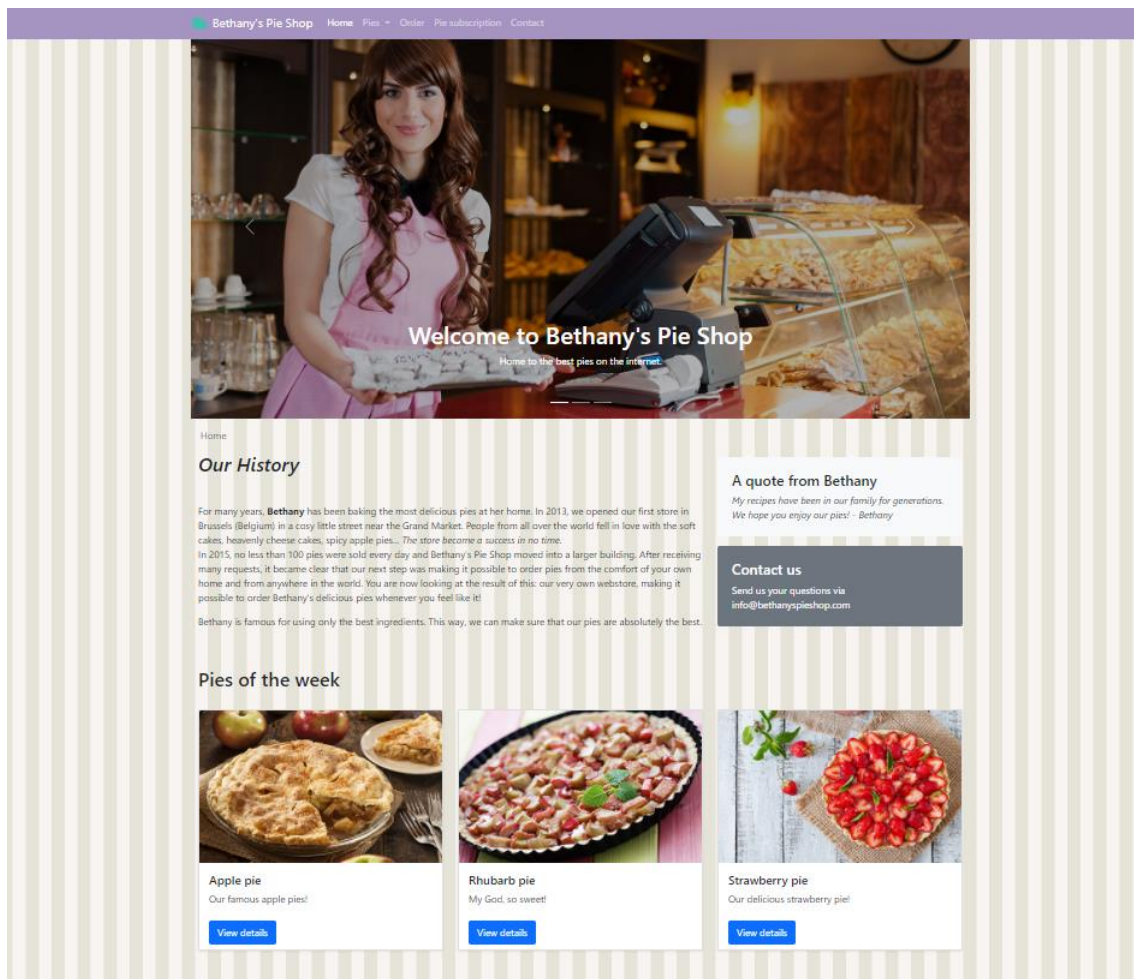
Bethany's Pie Shop Home Pies ▾ Order Pie subscription Contact

Welcome to Bethany's Pie Shop

Home to the best pies on the internet.

Home

Our History

For many years, **Bethany** has been baking the most delicious pies at her home. In 2013, we opened our first store in Brussels (Belgium) in a cosy little street near the Grand Market. People from all over the world fell in love with the soft cakes, heavenly cheese cakes, spicy apple pies... *The store became a success in no time.*
In 2015, no less than 100 pies were sold every day and Bethany's Pie Shop moved into a larger building. After receiving many requests, it became clear that our next step was making it possible to order pies from the comfort of your own home and from anywhere in the world. You are now looking at the result of this: our very own webstore, making it possible to order Bethany's delicious pies whenever you feel like it!

Bethany is famous for using only the best ingredients. This way, we can make sure that our pies are absolutely the best.

A quote from Bethany

*My recipes have been in our family for generations. We hope you enjoy our pies! - Bethany*

Contact us

Send us your questions via info@bethanyspieshop.com

Pies of the week

Apple pie

Our famous apple pies!

View details

Rhubarb pie

My God, so sweet!

View details

Strawberry pie

Our delicious strawberry pie!

View details